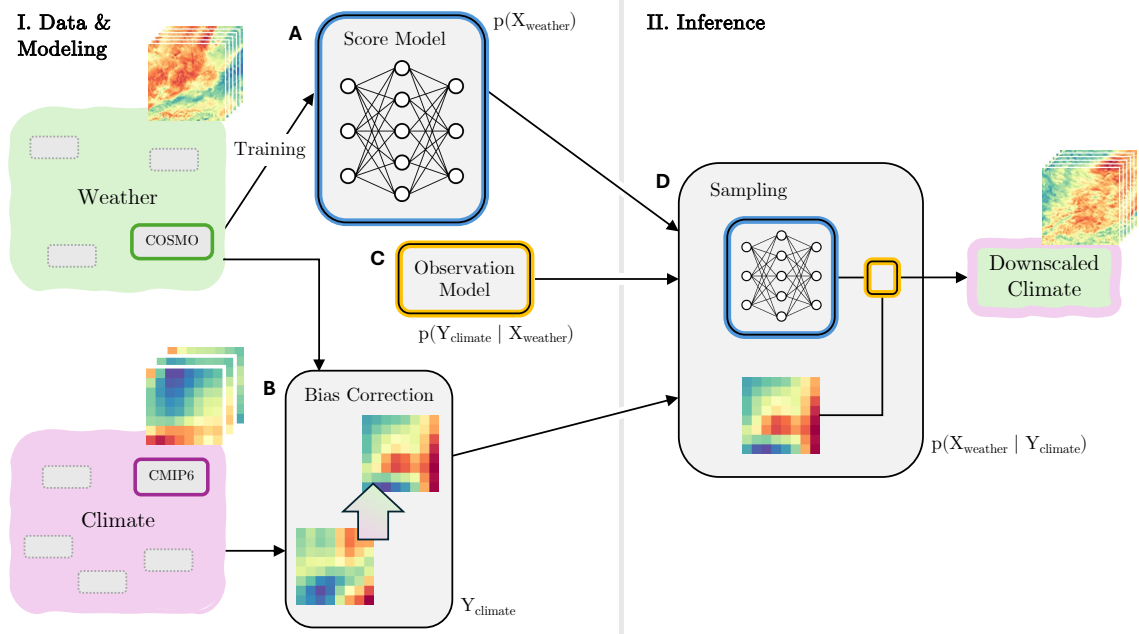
I. Data & Modeling

A

Score Model

$p(X_{weather})$

II. Inference

Training

Weather

COSMO

D

Sampling

C

Observation Model

$p(Y_{climate} \mid X_{weather})$

Downscaled Climate

B

Bias Correction

CMIP6

Climate

$p(X_{weather} \mid Y_{climate})$

$Y_{climate}$